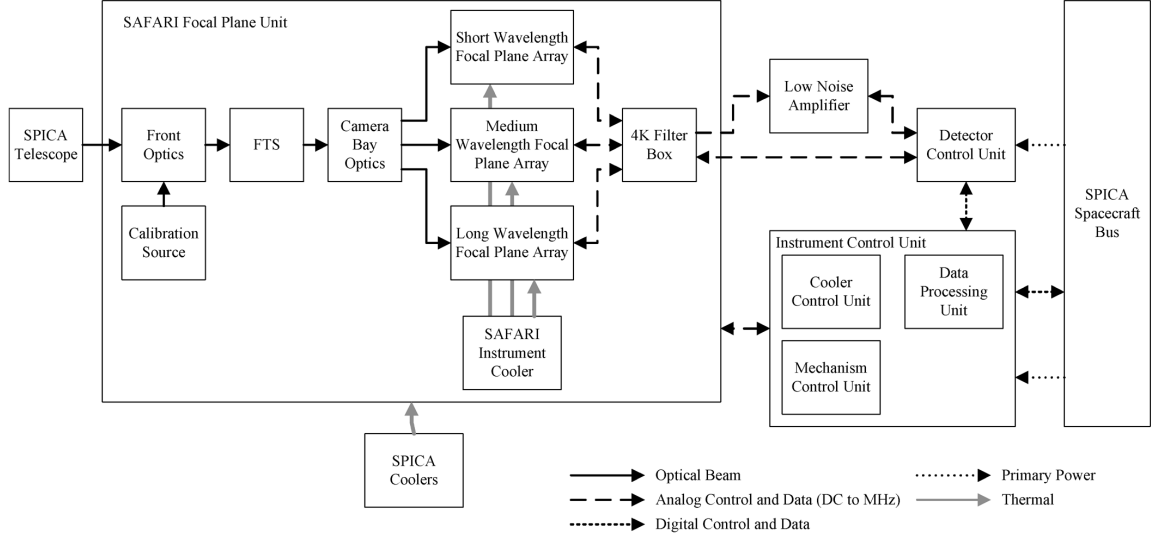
SAFARI Focal Plane Unit

SPICA Telescope

Front Optics

FTS

Camera Bay Optics

Short Wavelength Focal Plane Array

Medium Wavelength Focal Plane Array

Long Wavelength Focal Plane Array

Calibration Source

SAFARI Instrument Cooler

4K Filter Box

Low Noise Amplifier

Detector Control Unit

SPICA Spacecraft Bus

Instrument Control Unit

Cooler Control Unit

Data Processing Unit

Mechanism Control Unit

SPICA Coolers

Optical Beam

Analog Control and Data (DC to MHz)

Digital Control and Data

Primary Power

Thermal